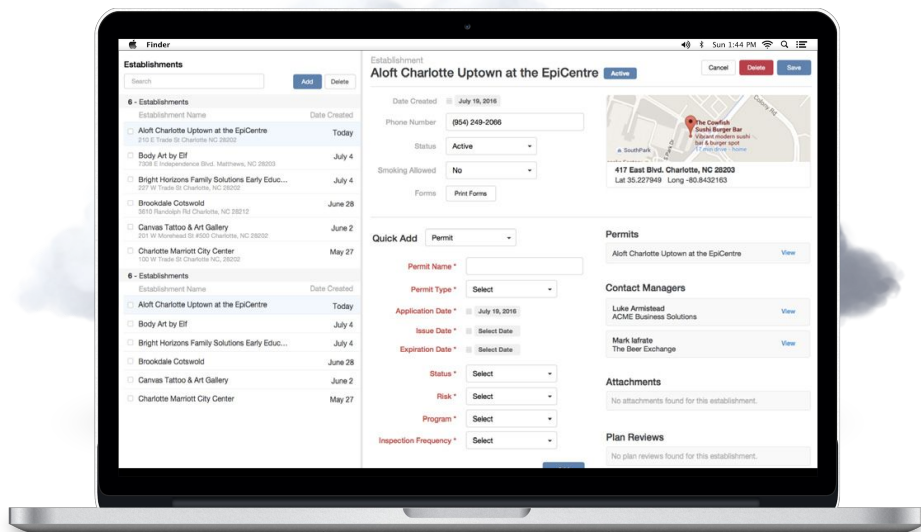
Finder

Sun 1:44 PM

Establishments

Search

Add Delete

6 - Establishments

| Establishment Name | Date Created |
|---|---|
| Aloft Charlotte Uptown at the EpiCentre 210 E Trade St Charlotte NC 28202 | Today |
| Body Art by Elf 7308 E Independence Blvd. Matthews, NC 28203 | July 4 |
| Bright Horizons Family Solutions Early Educ... 227 W Trade St Charlotte, NC 28202 | July 4 |
| Brookdale Cotswold 3610 Randolph Rd Charlotte, NC 28212 | June 28 |
| Canvas Tattoo & Art Gallery 201 W Morehead St #500 Charlotte, NC 28202 | June 2 |
| Charlotte Marriott City Center 100 W Trade St Charlotte NC, 28202 | May 27 |

6 - Establishments

| Establishment Name | Date Created |
|---|---|
| Aloft Charlotte Uptown at the EpiCentre | Today |
| Body Art by Elf | July 4 |
| Bright Horizons Family Solutions Early Educ... | July 4 |
| Brookdale Cotswold | June 28 |
| Canvas Tattoo & Art Gallery | June 2 |
| Charlotte Marriott City Center | May 27 |

Establishment
Aloft Charlotte Uptown at the EpiCentre Active

Cancel Delete Save

Date Created July 18, 2016
Phone Number (954) 249-2066
Status Active
Smoking Allowed No
Forms Print Forms

The Cowfish Sushi Burger Bar
Vibrant modern sushi bar & burger spot
SouthPark
417 East Blvd. Charlotte, NC 28203
Lat 35.227949 Long -80.8432163

Quick Add Permit

Permit Name *
Permit Type * Select
Application Date * July 18, 2016
Issue Date * Select Date
Expiration Date * Select Date
Status * Select
Risk * Select
Program * Select
Inspection Frequency * Select

Permits
Aloft Charlotte Uptown at the EpiCentre View

Contact Managers
Luke Armistead
ACME Business Solutions View
Mark Iafrate
The Beer Exchange View

Attachments
No attachments found for this establishment.

Plan Reviews
No plan reviews found for this establishment.